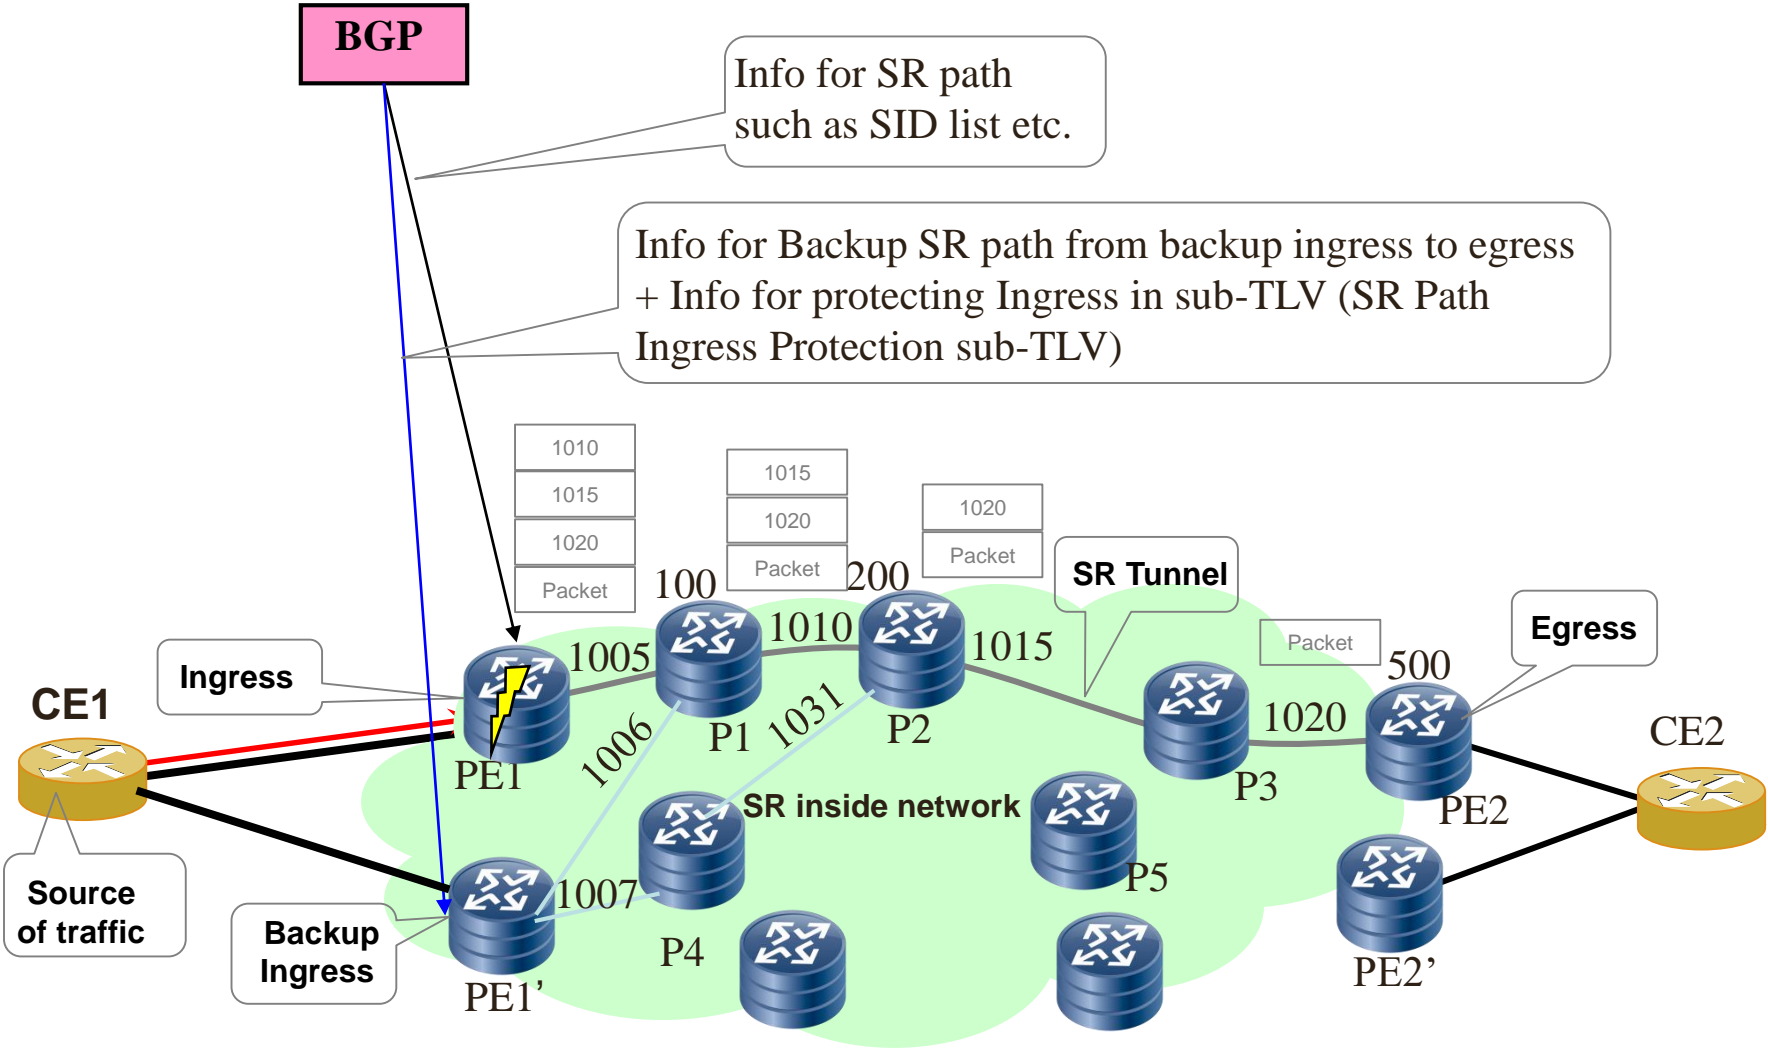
BGP

Info for SR path such as SID list etc.

Info for Backup SR path from backup ingress to egress + Info for protecting Ingress in sub-TLV (SR Path Ingress Protection sub-TLV)

1010
1015
1020
Packet

1015
1020
Packet

1020
Packet

SR Tunnel

Packet

100
200
500

Ingress

Egress

CE1

CE2

1005
1010
1015
1020

PE1
P1
P2
P3
PE2

1006
1031

SR inside network

P5

1007

Source of traffic

Backup Ingress

PE1'

P4

PE2'